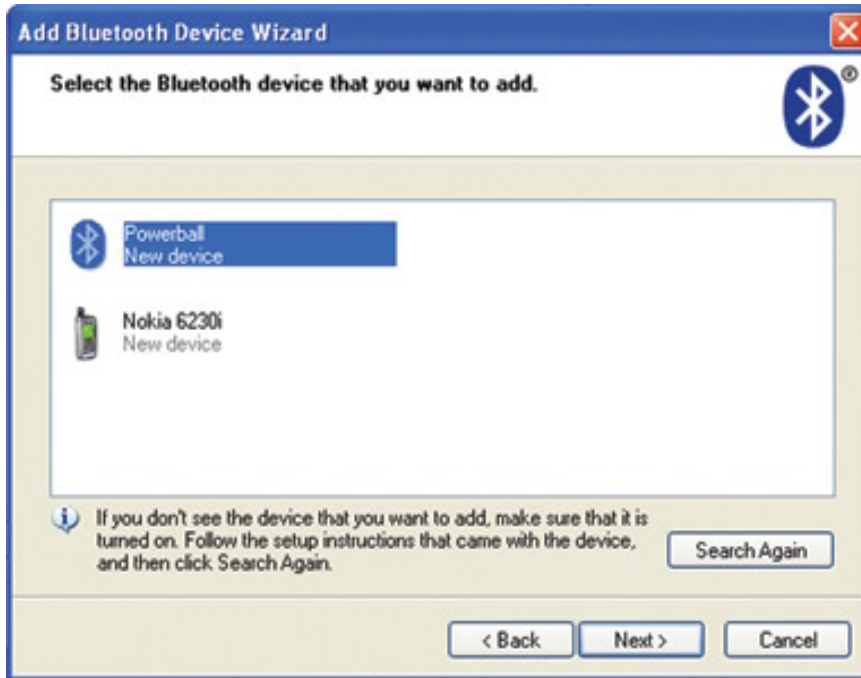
Add Bluetooth Device Wizard

Select the Bluetooth device that you want to add.

Powerball
New device

Nokia 6230i
New device

If you don't see the device that you want to add, make sure that it is turned on. Follow the setup instructions that came with the device, and then click Search Again.

Search Again

< Back

Next >

Cancel